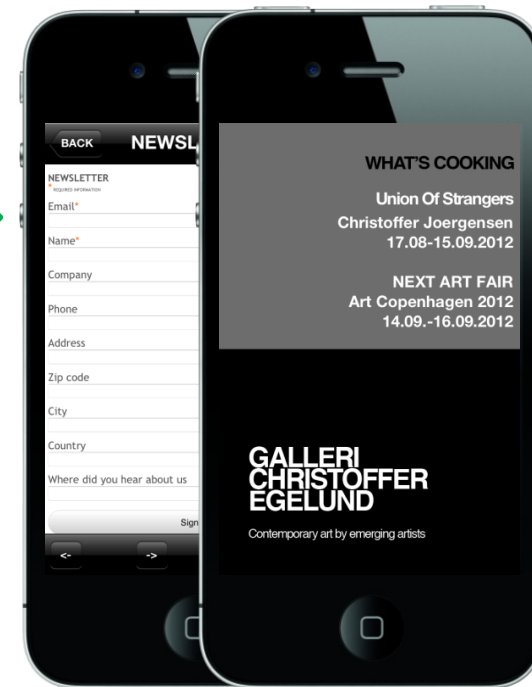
BACK NEWSL

NEWSLETTER
* REQUIRED INFORMATION
Email*
Name*
Company
Phone
Address
Zip code
City
Country
Where did you hear about us
Sign

<-
->

WHAT'S COOKING

Union Of Strangers
Christoffer Joergensen
17.08-15.09.2012

NEXT ART FAIR
Art Copenhagen 2012
14.09.-16.09.2012

GALLERI
CHRISTOFFER
EGELUND

Contemporary art by emerging artists